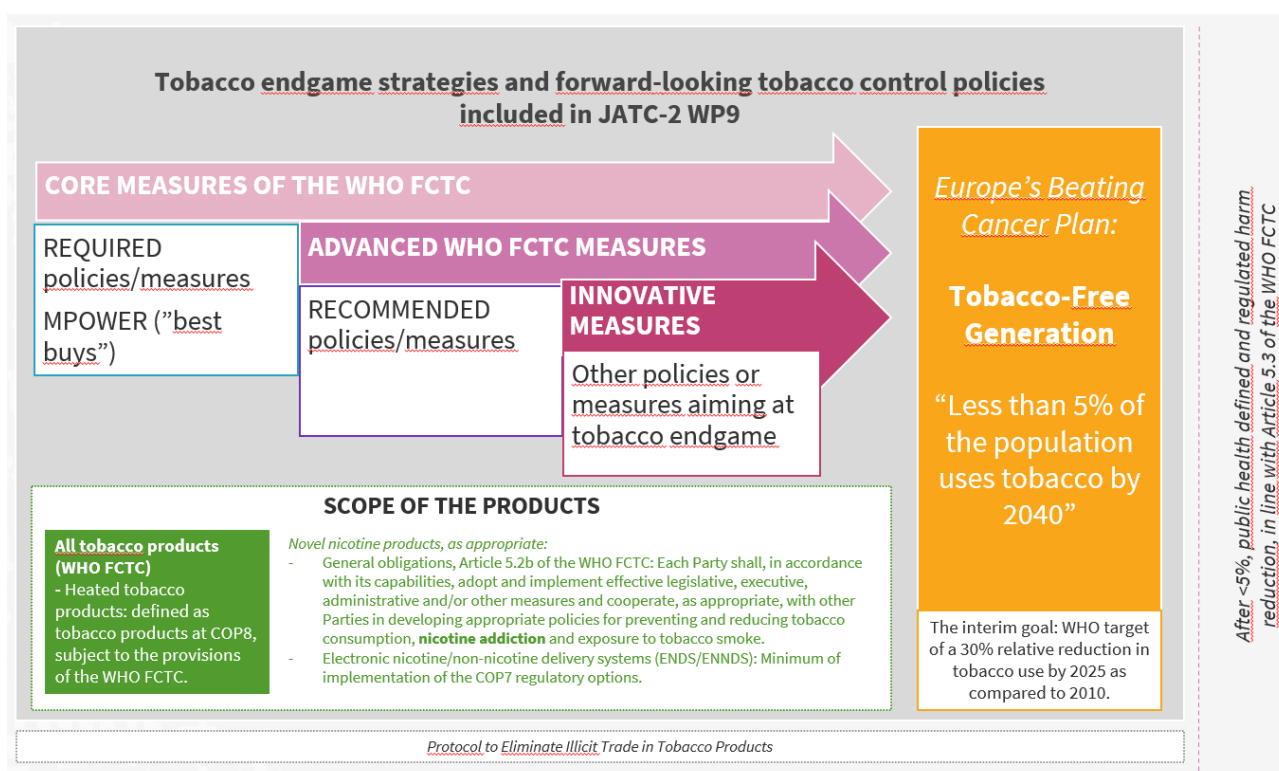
Tobacco endgame strategies and forward-looking tobacco control policies included in JATC-2 WP9

CORE MEASURES OF THE WHO FCTC

REQUIRED policies/measures

MPOWER (”best buys”)

ADVANCED WHO FCTC MEASURES

RECOMMENDED policies/measures

INNOVATIVE MEASURES

Other policies or measures aiming at tobacco endgame

Europe’s Beating Cancer Plan:

Tobacco-Free Generation

“Less than 5% of the population uses tobacco by 2040”

The interim goal: WHO target of a 30% relative reduction in tobacco use by 2025 as compared to 2010.

SCOPE OF THE PRODUCTS

All tobacco products (WHO FCTC)
- Heated tobacco products: defined as tobacco products at COP8, subject to the provisions of the WHO FCTC.

Novel nicotine products, as appropriate:
- General obligations, Article 5.2b of the WHO FCTC: Each Party shall, in accordance with its capabilities, adopt and implement effective legislative, executive, administrative and/or other measures and cooperate, as appropriate, with other Parties in developing appropriate policies for preventing and reducing tobacco consumption, nicotine addiction and exposure to tobacco smoke.
- Electronic nicotine/non-nicotine delivery systems (ENDS/ENNDS): Minimum of implementation of the COP7 regulatory options.

Protocol to Eliminate Illicit Trade in Tobacco Products

After <5%, public health defined and regulated harm reduction, in line with Article 5.3 of the WHO FCTC